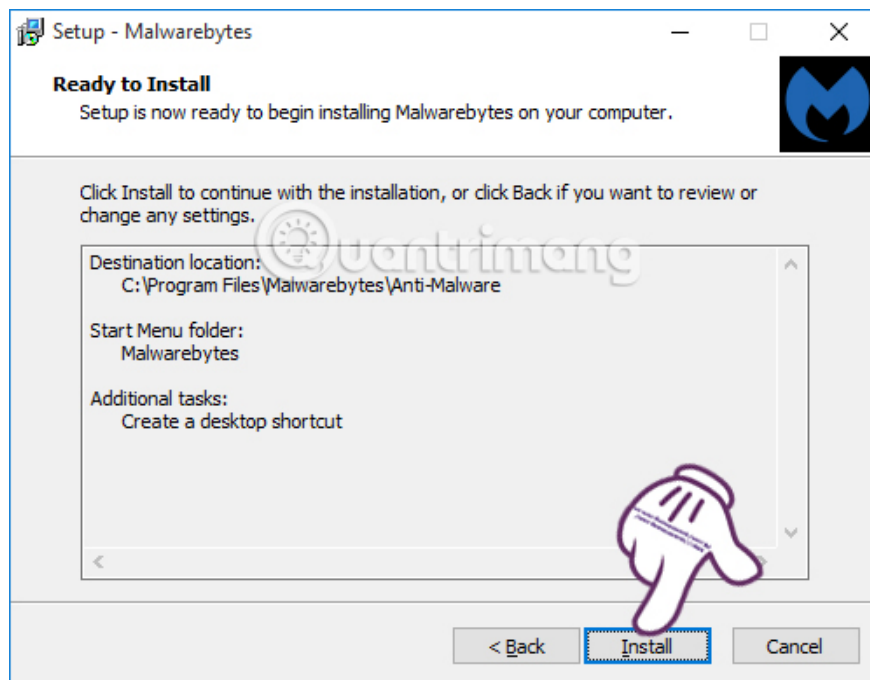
Setup - Malwarebytes

Ready to Install
Setup is now ready to begin installing Malwarebytes on your computer.

Click Install to continue with the installation, or click Back if you want to review or change any settings.

Destination location:
C:\Program Files\Malwarebytes\Anti-Malware

Start Menu folder:
Malwarebytes

Additional tasks:
Create a desktop shortcut

Quantrimang

< Back
Install
Cancel